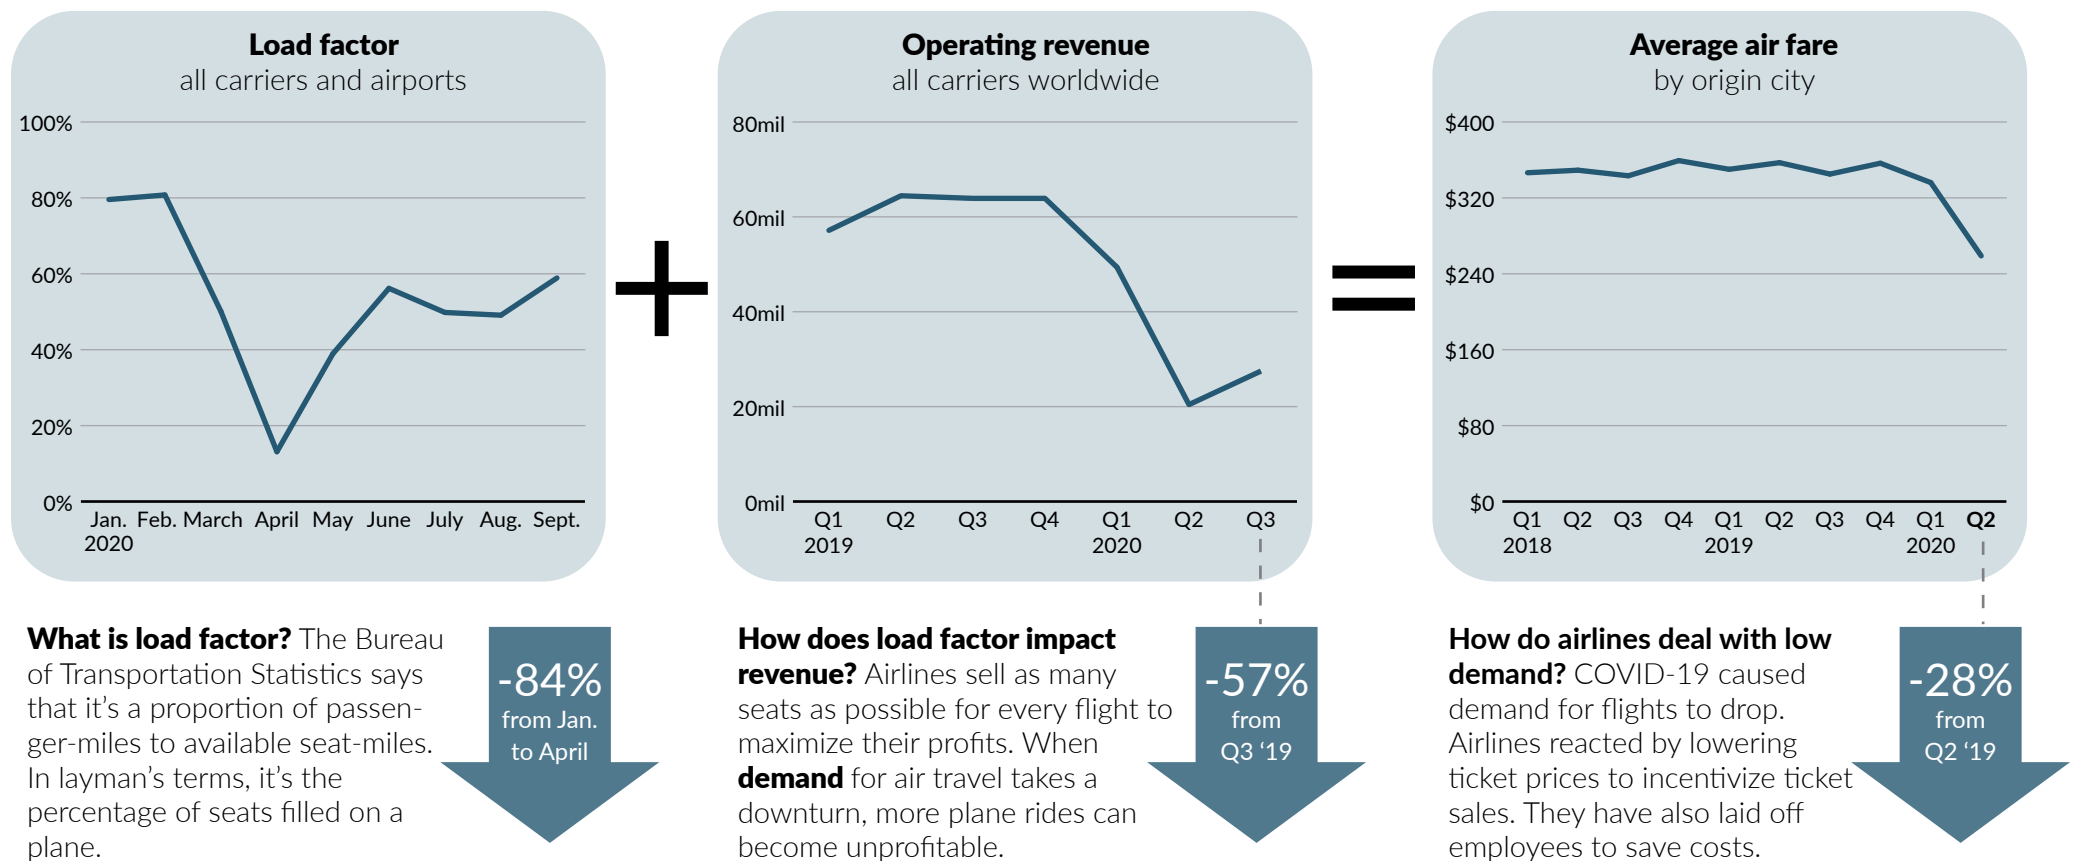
Load factor
all carriers and airports

100%
80%
60%
40%
20%
0%

Jan. 2020 Feb. March April May June July Aug. Sept.

+

Operating revenue
all carriers worldwide

80mil
60mil
40mil
20mil
0mil

Q1 2019 Q2 Q3 Q4 Q1 2020 Q2 Q3

=

Average air fare
by origin city

$400
$320
$240
$160
$80
$0

Q1 2018 Q2 Q3 Q4 Q1 2019 Q2 Q3 Q4 Q1 2020 Q2

**What is load factor?** The Bureau of Transportation Statistics says that it's a proportion of passenger-miles to available seat-miles. In layman's terms, it's the percentage of seats filled on a plane.

-84% from Jan. to April

**How does load factor impact revenue?** Airlines sell as many seats as possible for every flight to maximize their profits. When **demand** for air travel takes a downturn, more plane rides can become unprofitable.

-57% from Q3 '19

**How do airlines deal with low demand?** COVID-19 caused demand for flights to drop. Airlines reacted by lowering ticket prices to incentivize ticket sales. They have also laid off employees to save costs.

-28% from Q2 '19